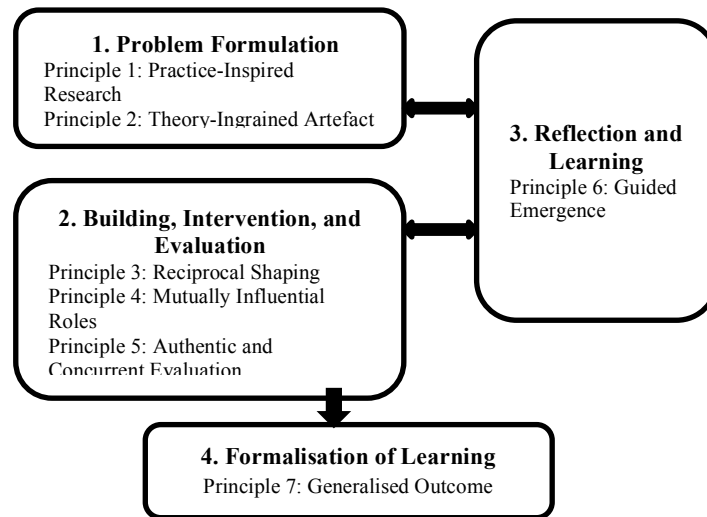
1. Problem Formulation
Principle 1: Practice-Inspired Research
Principle 2: Theory-Ingrained Artefact

3. Reflection and Learning
Principle 6: Guided Emergence

2. Building, Intervention, and Evaluation
Principle 3: Reciprocal Shaping
Principle 4: Mutually Influential Roles
Principle 5: Authentic and Concurrent Evaluation

4. Formalisation of Learning
Principle 7: Generalised Outcome